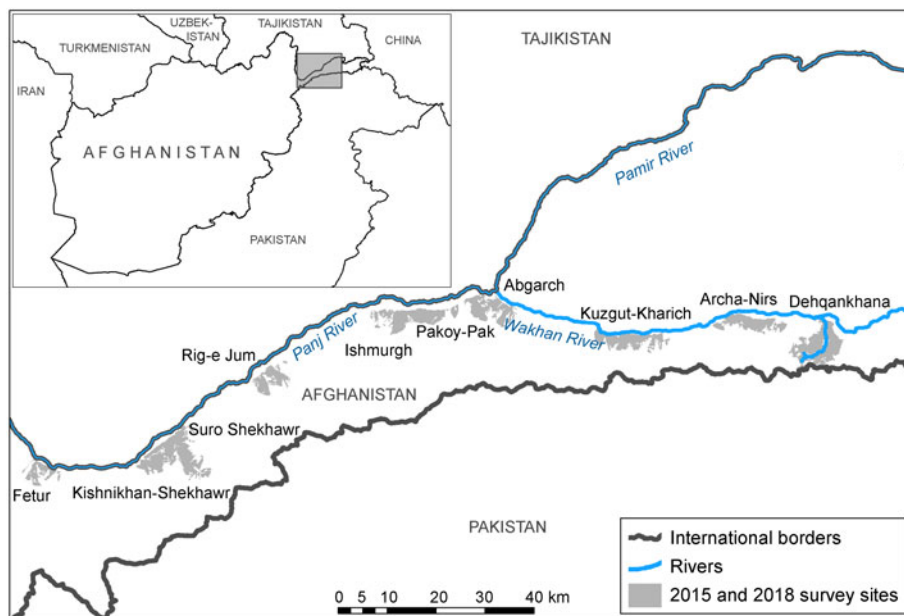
UZBEK-ISTAN
TAJIKISTAN
TURKMENISTAN
CHINA
IRAN
AFGHANISTAN
PAKISTAN

TAJIKISTAN
Pamir River
Abgarch
Kuzgut-Kharich
Arch-Nirs
Dehqankhana
Pakoy-Pak
Wakhan River
Rig-e Jum
Panj River
Ishmurgh
AFGHANISTAN
Suro Shekhawr
Fetur
Kishnikhan-Shekhawr
PAKISTAN

International borders
Rivers
2015 and 2018 survey sites

0 5 10 20 30 40 km